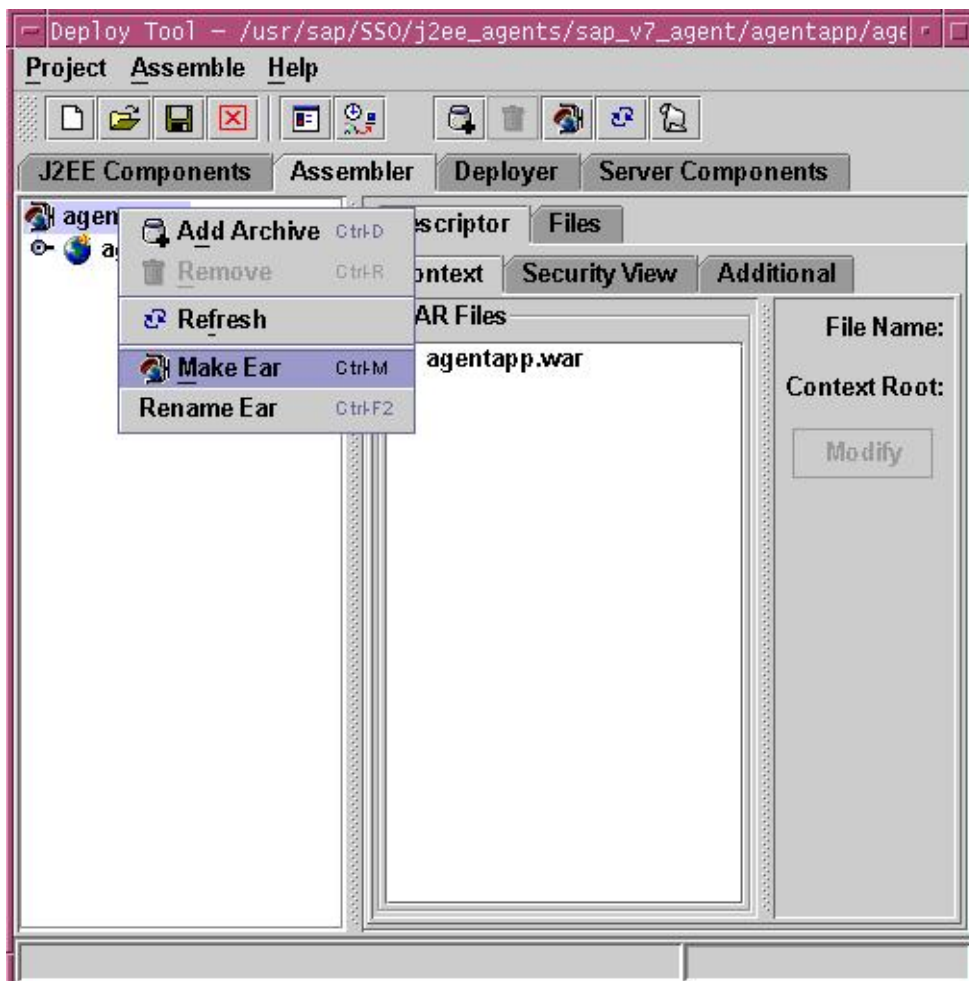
Deploy Tool – /usr/sap/SSO/j2ee_agents/sap_v7_agent/agentapp/age

Project Assemble Help

J2EE Components Assembler Deployer Server Components

agen

a

Add Archive Ctrl-D
Remove Ctrl-R
Refresh
Make Ear Ctrl-M
Rename Ear Ctrl-F2

scriptor Files

ontext Security View Additional

AR Files

agentapp.war

File Name:

Context Root:

Modify